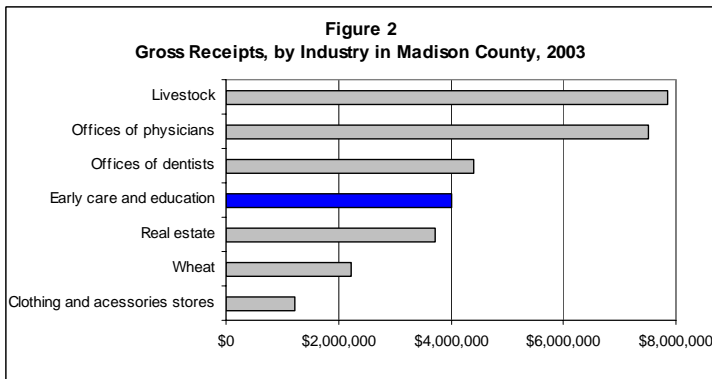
Figure 2
Gross Receipts, by Industry in Madison County, 2003

Livestock
Offices of physicians
Offices of dentists
Early care and education
Real estate
Wheat
Clothing and acessories stores

$0
$2,000,000
$4,000,000
$6,000,000
$8,000,000